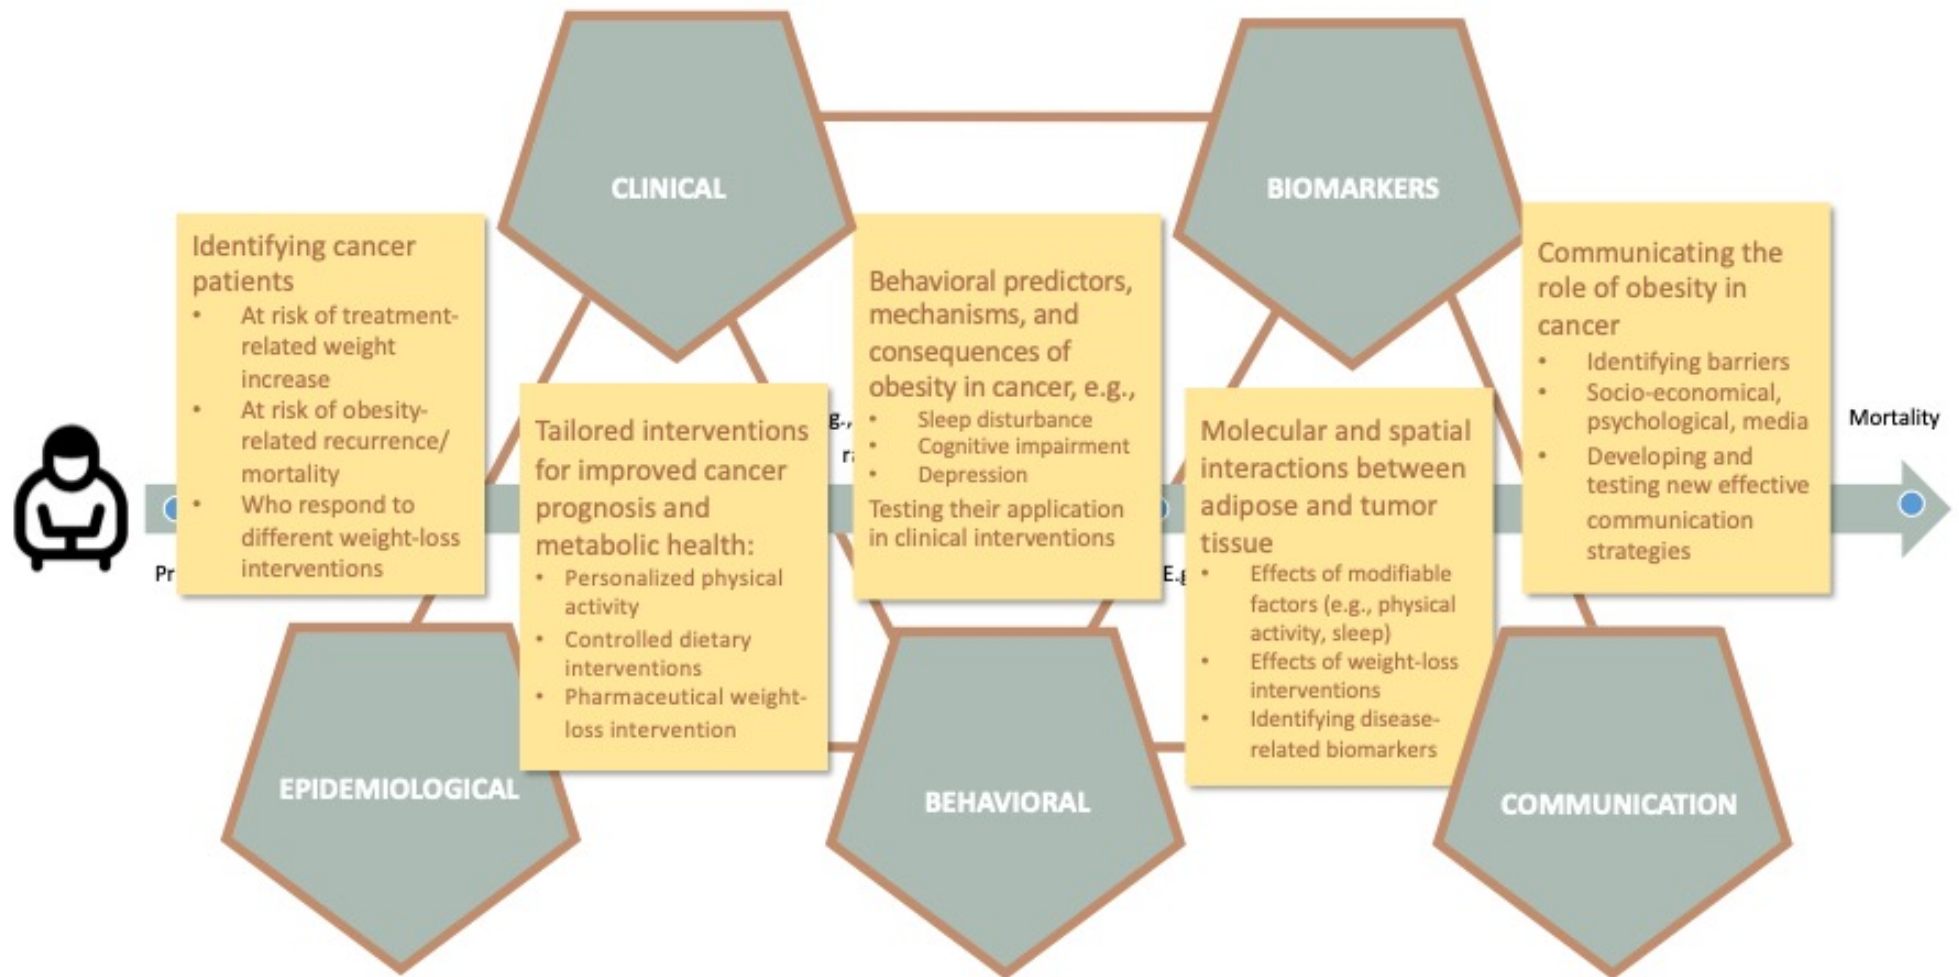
CLINICAL

BIOMARKERS

Identifying cancer patients
- At risk of treatment-related weight increase
- At risk of obesity-related recurrence/ mortality
- Who respond to different weight-loss interventions

Pr

Tailored interventions for improved cancer prognosis and metabolic health:
- Personalized physical activity
- Controlled dietary interventions
- Pharmaceutical weight-loss intervention

g.,
r

Behavioral predictors, mechanisms, and consequences of obesity in cancer, e.g.,
- Sleep disturbance
- Cognitive impairment
- Depression

Testing their application in clinical interventions

E.g

Molecular and spatial interactions between adipose and tumor tissue
- Effects of modifiable factors (e.g., physical activity, sleep)
- Effects of weight-loss interventions
- Identifying disease-related biomarkers

Communicating the role of obesity in cancer
- Identifying barriers
- Socio-economical, psychological, media
- Developing and testing new effective communication strategies

Mortality

EPIDEMIOLOGICAL

BEHAVIORAL

COMMUNICATION